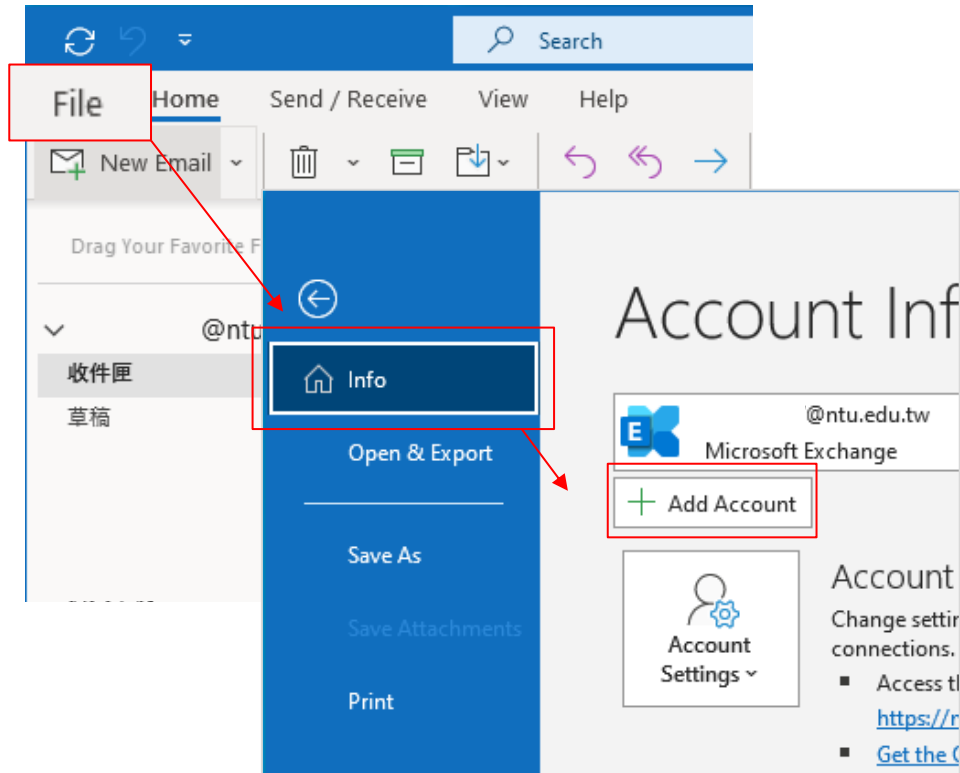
Search

File Home Send / Receive View Help

New Email

Drag Your Favorite F

@ntu

收件匣

草稿

Info

Open & Export

Save As

Save Attachments

Print

Account Inf

@ntu.edu.tw

Microsoft Exchange

Add Account

Account Settings

Account

Change settin connections.

Access th

https://r

Get the C